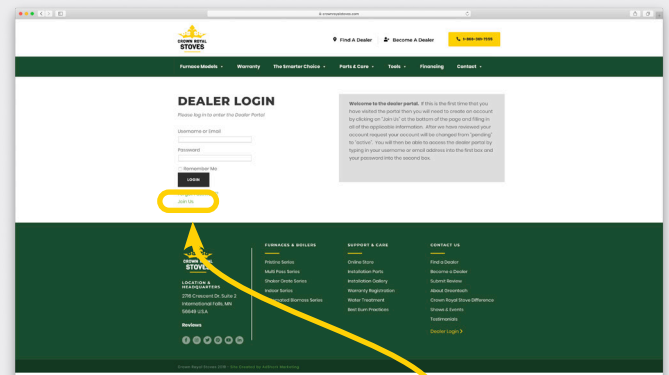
crownroyalstoves.com

CROWN ROYAL STOVES

Find A Dealer

Become A Dealer

1-888-361-1199

Furnace Models

Warranty

The Smarter Choice

Parts & Care

Tools

Financing

Contact

DEALER LOGIN

Please log in to enter the Dealer Portal

Username or Email

Password

Remember Me

LOGIN

Join Us

Welcome to the dealer portal. If this is the first time that you have visited the portal then you will need to create an account by clicking on "Join Us" at the bottom of the page and filling in all of the applicable information. After we have reviewed your account request your account will be changed from "pending" to "active". You will then be able to access the dealer portal by typing in your username or email address into the first box and your password into the second box.

CROWN ROYAL STOVES

LOCATION & HEADQUARTERS

2718 Crescent Dr. Suite 2
International Falls, MN
56649 U.S.A.

Reviews

FURNACES & BOILERS

Pristine Series

Multi Pass Series

Shaker Grate Series

Indoor Series

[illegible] Biomass Series

SUPPORT & CARE

Online Store

Installation Parts

Installation Gallery

Warranty Registration

Water Treatment

Best Burn Practices

CONTACT US

Find a Dealer

Become a Dealer

Submit Review

About Greentech

Crown Royal Stove Difference

Shows & Events

Testimonials

Dealer Login

Crown Royal Stoves 2018 · Site Created By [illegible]